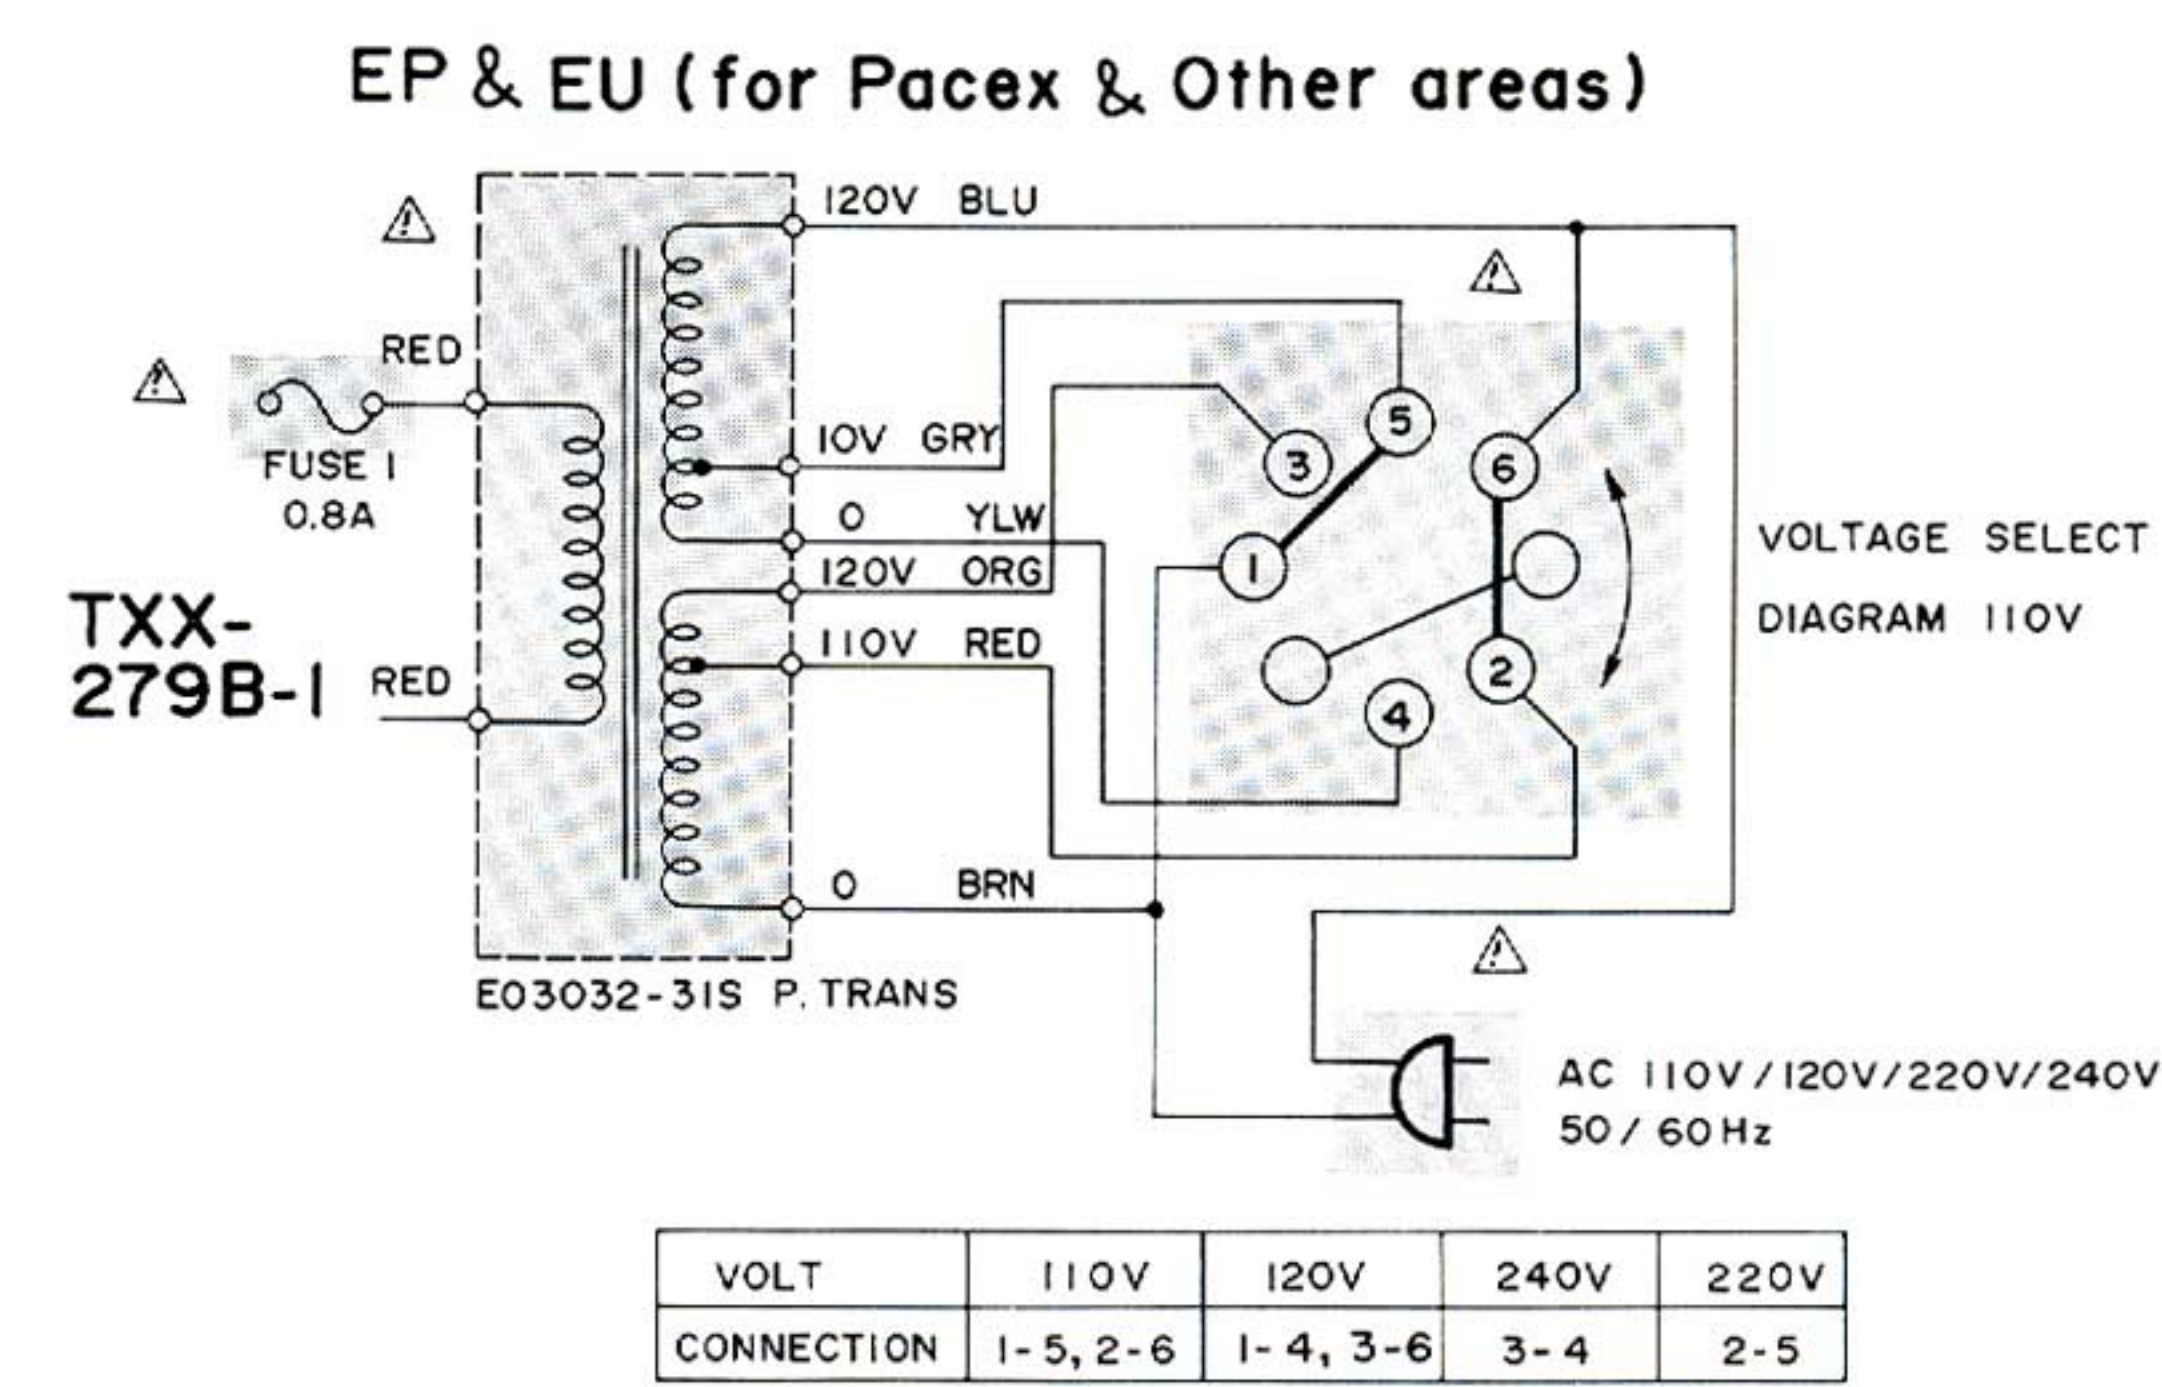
EP & EU (for Pacex & Other areas)

120V BLU

RED

FUSE 1
0.8A

10V GRY

0 YLW

120V ORG

110V RED

TXX-
279B-1

RED

0 BRN

E03032-31S P. TRANS

5

3

6

1

2

4

VOLTAGE SELECT
DIAGRAM 110V

AC 110V/120V/220V/240V
50/60Hz

| VOLT | 110V | 120V | 240V | 220V |
|---|---|---|---|---|
| CONNECTION | 1-5, 2-6 | 1-4, 3-6 | 3-4 | 2-5 |